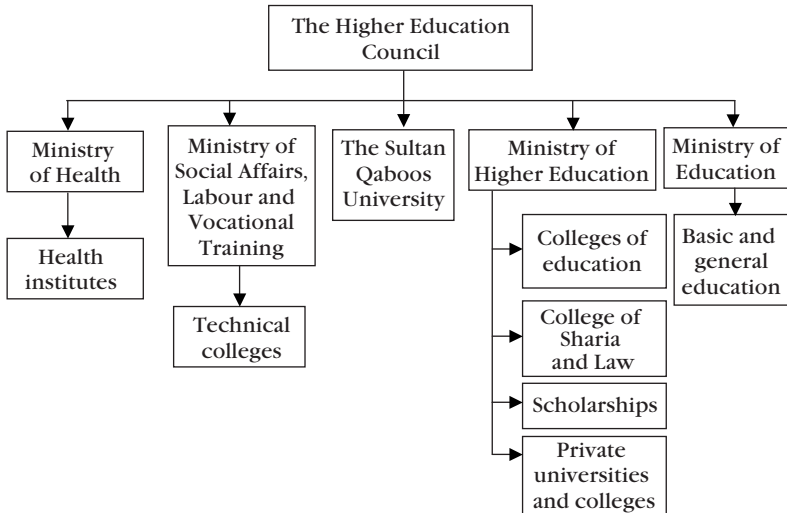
The Higher Education Council

Ministry of Health

Health institutes

Ministry of Social Affairs, Labour and Vocational Training

Technical colleges

The Sultan Qaboos University

Ministry of Higher Education

Colleges of education

College of Sharia and Law

Scholarships

Private universities and colleges

Ministry of Education

Basic and general education